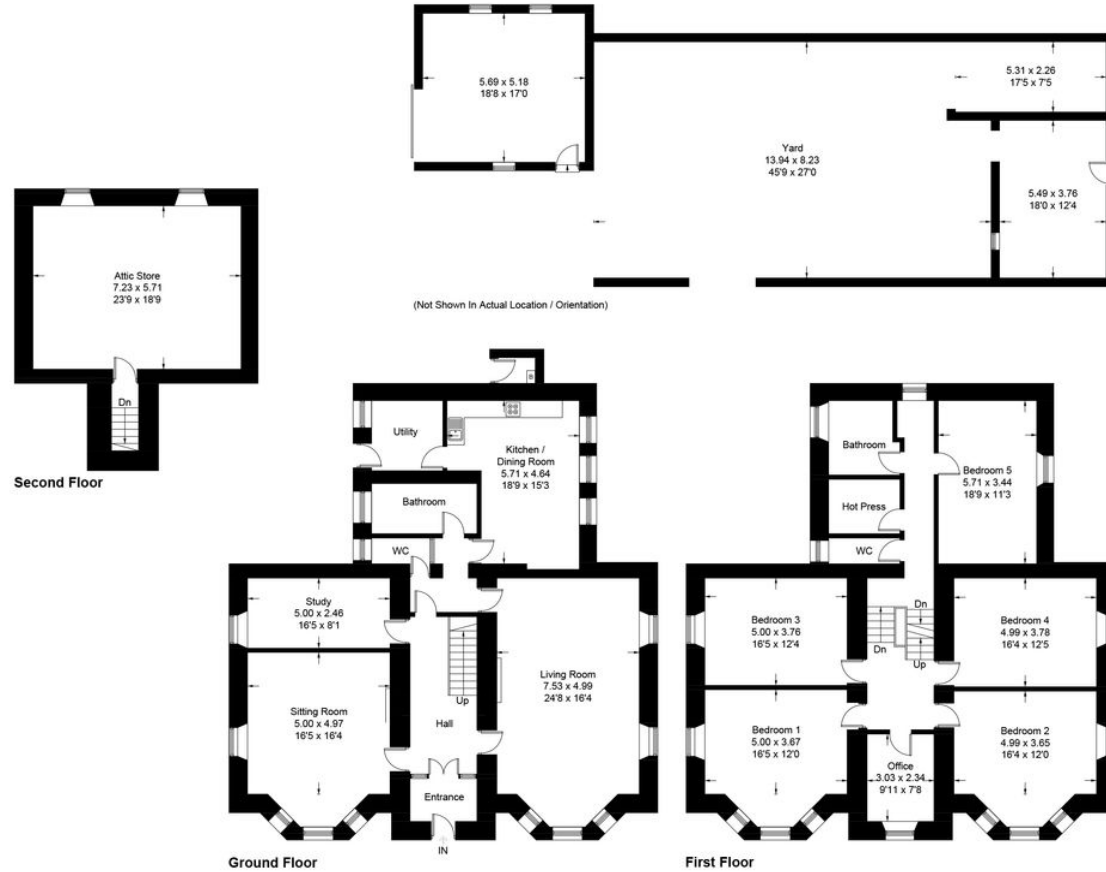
5.69 x 5.18
18'8 x 17'0

5.31 x 2.26
17'5 x 7'5

Yard
13.94 x 8.23
45'9 x 27'0

5.49 x 3.76
18'0 x 12'4

(Not Shown In Actual Location / Orientation)

Attic Store
7.23 x 5.71
23'9 x 18'9

Dn

Second Floor

Utility

Kitchen / Dining Room
5.71 x 4.64
18'9 x 15'3

Bathroom

WC

Study
5.00 x 2.46
16'5 x 8'1

Sitting Room
5.00 x 4.97
16'5 x 16'4

Up

Hall

Living Room
7.53 x 4.99
24'8 x 16'4

Entrance

IN

Ground Floor

Bathroom

Bedroom 5
5.71 x 3.44
18'9 x 11'3

Hot Press

WC

Bedroom 3
5.00 x 3.76
16'5 x 12'4

Dn

Dn

Up

Bedroom 4
4.99 x 3.78
16'4 x 12'5

Bedroom 1
5.00 x 3.67
16'5 x 12'0

Office
3.03 x 2.34
9'11 x 7'8

Bedroom 2
4.99 x 3.65
16'4 x 12'0

First Floor